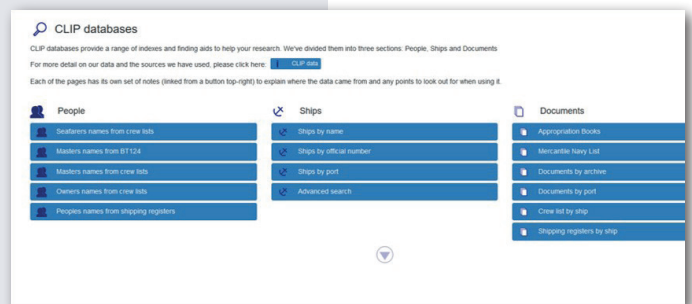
CLIP databases

CLIP databases provide a range of indexes and finding aids to help your research. We've divided them into three sections: People, Ships and Documents

For more detail on our data and the sources we have used, please click here: CLIP data

Each of the pages has its own set of notes (linked from a button top-right) to explain where the data came from and any points to look out for when using it.

People

Seafarers names from crew lists

Masters names from BT124

Masters names from crew lists

Owners names from crew lists

Peoples names from shipping registers

Ships

Ships by name

Ships by official number

Ships by port

Advanced search

Documents

Appropriation Books

Mercantile Navy List

Documents by archive

Documents by port

Crew list by ship

Shipping registers by ship